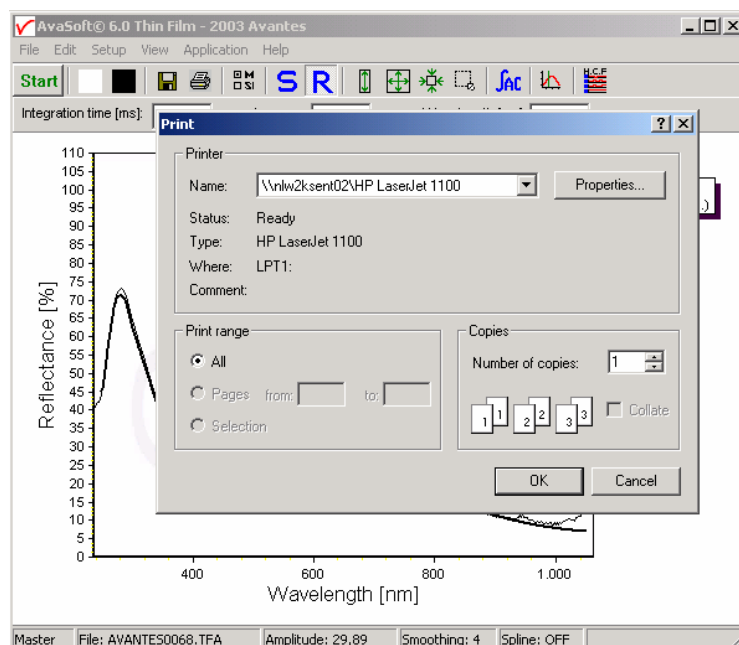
AvaSoft© 6.0 Thin Film - 2003 Avantes

File Edit Setup View Application Help

Start

S R

Integration time [ms]:

Print

Printer

Name: \\nlw2ksent02\HP LaserJet 1100

Properties...

Status: Ready

Type: HP LaserJet 1100

Where: LPT1:

Comment:

Print range

All

Pages from: to:

Selection

Copies

Number of copies: 1

1 1 2 2 3 3

Collate

OK

Cancel

110
105
100
95
90
85
80
75
70
65
60
55
50
45
40
35
30
25
20
15
10
5
0

Reflectance [%]

400 600 800 1.000

Wavelength [nm]

Master | File: AVANTES0068.TFA | Amplitude: 29,89 | Smoothing: 4 | Spline: OFF